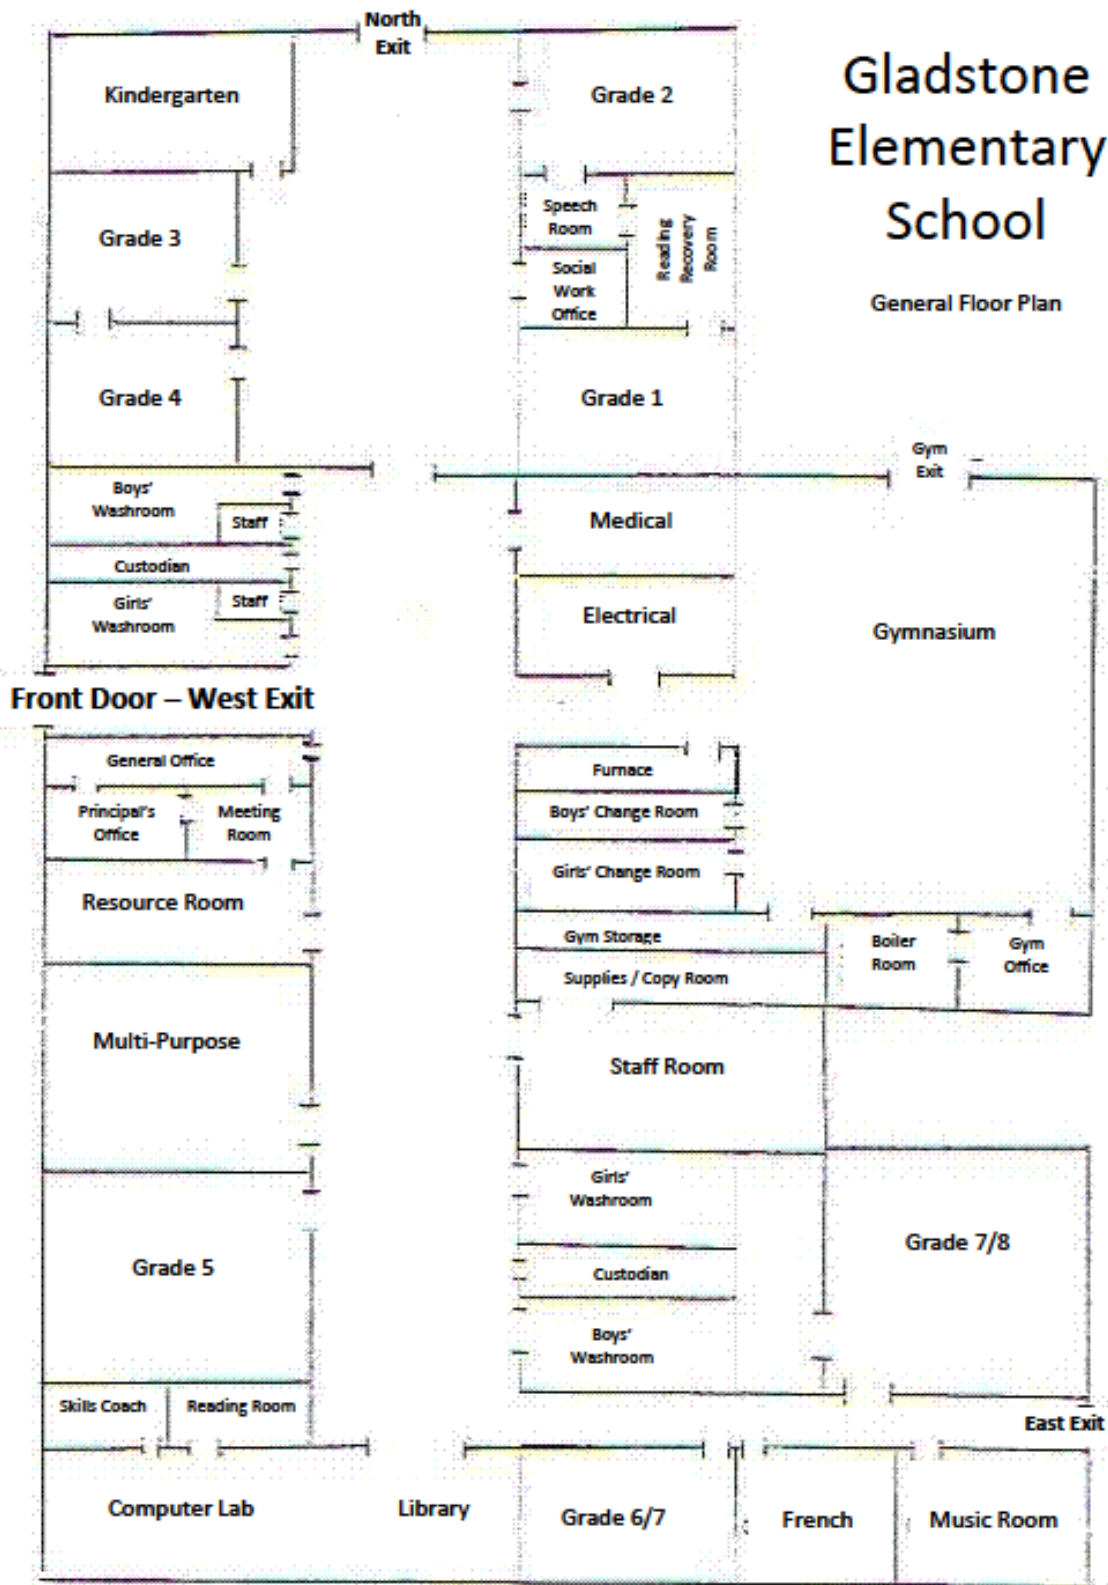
North Exit

Kindergarten

Grade 2

Gladstone Elementary School

General Floor Plan

Grade 3

Speech Room

Reading Recovery Room

Social Work Office

Grade 4

Grade 1

Gym Exit

Boys' Washroom

Staff

Medical

Custodian

Girls' Washroom

Staff

Electrical

Gymnasium

Front Door – West Exit

General Office

Principal's Office

Meeting Room

Furnace

Boys' Change Room

Girls' Change Room

Resource Room

Gym Storage

Boiler Room

Gym Office

Supplies / Copy Room

Multi-Purpose

Staff Room

Girls' Washroom

Grade 7/8

Custodian

Grade 5

Boys' Washroom

Skills Coach

Reading Room

East Exit

Computer Lab

Library

Grade 6/7

French

Music Room